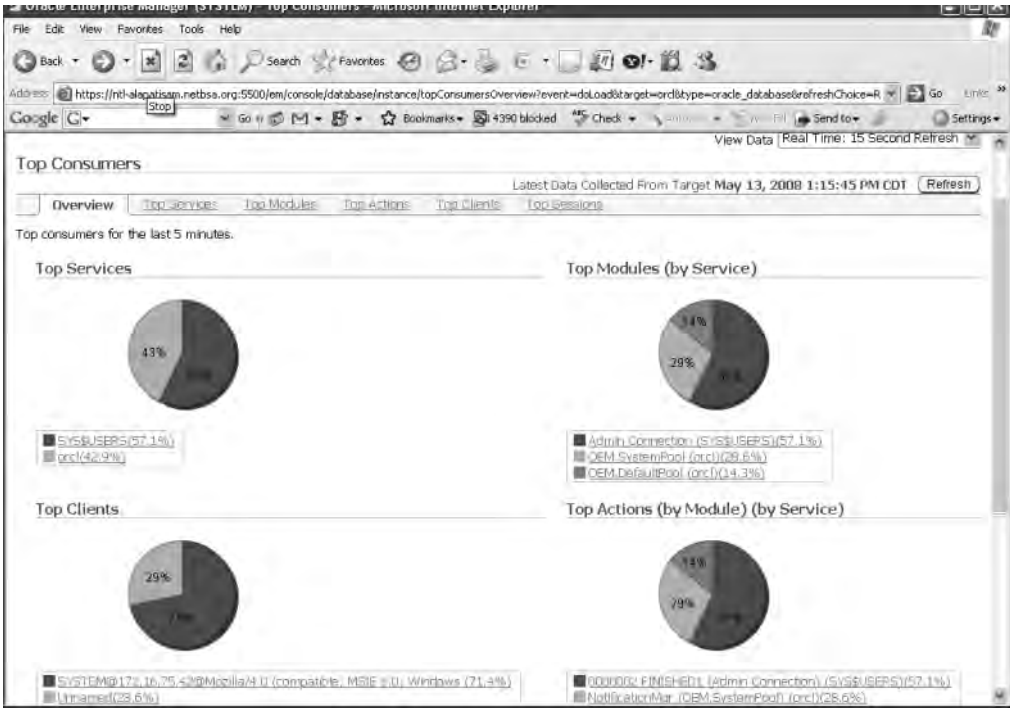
Oracle Enterprise Manager (SYSTEM) - Top Consumers - Microsoft Internet Explorer

File Edit View Favorites Tools Help

Back Search Favorites

Address https://ntl-alapatisam.netbsa.org:5500/em/console/database/instance/topConsumersOverview?event=doLoad&target=orcl&type=oracle_database&refreshChoice=R Go Links

Stop

Google G- Go Bookmarks 4390 blocked Check Send to Settings

View Data Real Time: 15 Second Refresh

Top Consumers

Latest Data Collected From Target May 13, 2008 1:15:45 PM CDT Refresh

Overview Top Services Top Modules Top Actions Top Clients Top Sessions

Top consumers for the last 5 minutes.

Top Services

43%

57%

SYS$USERS(57.1%)
orcl(42.9%)

Top Modules (by Service)

14%

29%

57%

Admin Connection (SYS$USERS)(57.1%)
OEM.SystemPool (orcl)(28.6%)
OEM.DefaultPool (orcl)(14.3%)

Top Clients

29%

71%

SYSTEM@172.16.75.42@Mozilla/4.0 (compatible; MSIE 6.0; Windows (71.4%)
Unnamed(28.6%)

Top Actions (by Module) (by Service)

14%

29%

57%

0000002 FINISHED1 (Admin Connection) (SYS$USERS)(57.1%)
NotificationMgr (OEM.SystemPool) (orcl)(28.6%)